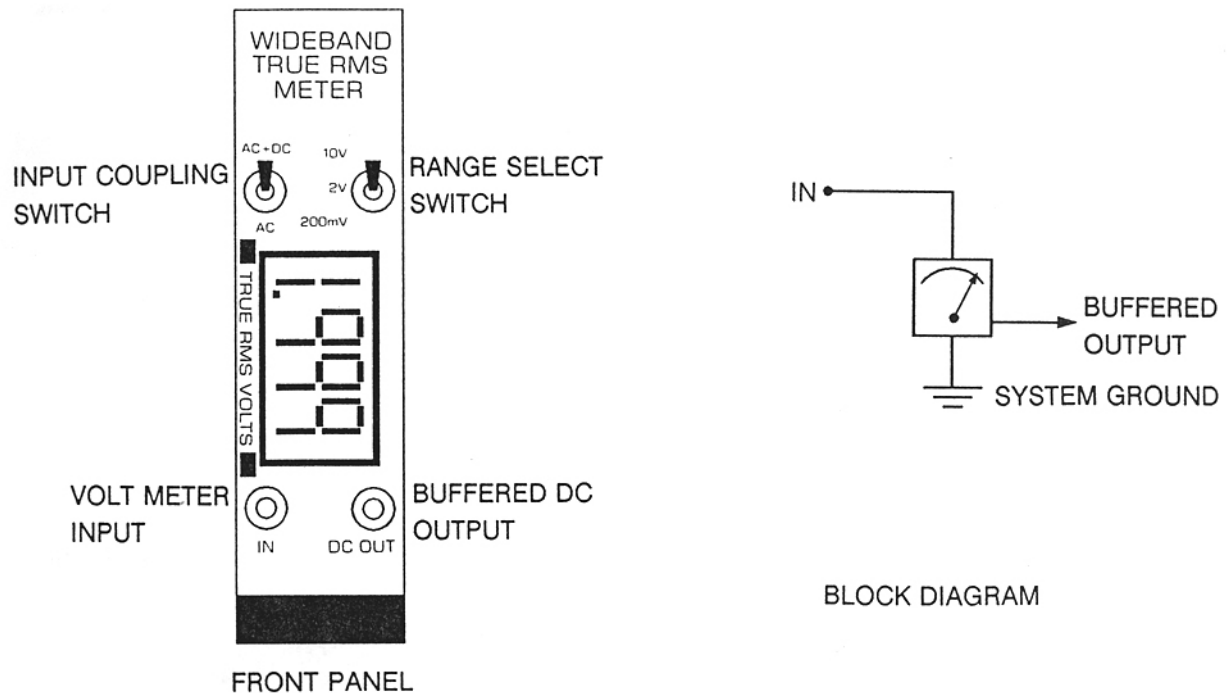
WIDEBAND TRUE RMS METER

AC+DC
AC

INPUT COUPLING SWITCH

10V
2V
200mV

RANGE SELECT SWITCH

TRUE RMS VOLTS

VOLT METER INPUT

IN

BUFFERED DC OUTPUT

DC OUT

FRONT PANEL

IN

BUFFERED OUTPUT

SYSTEM GROUND

BLOCK DIAGRAM